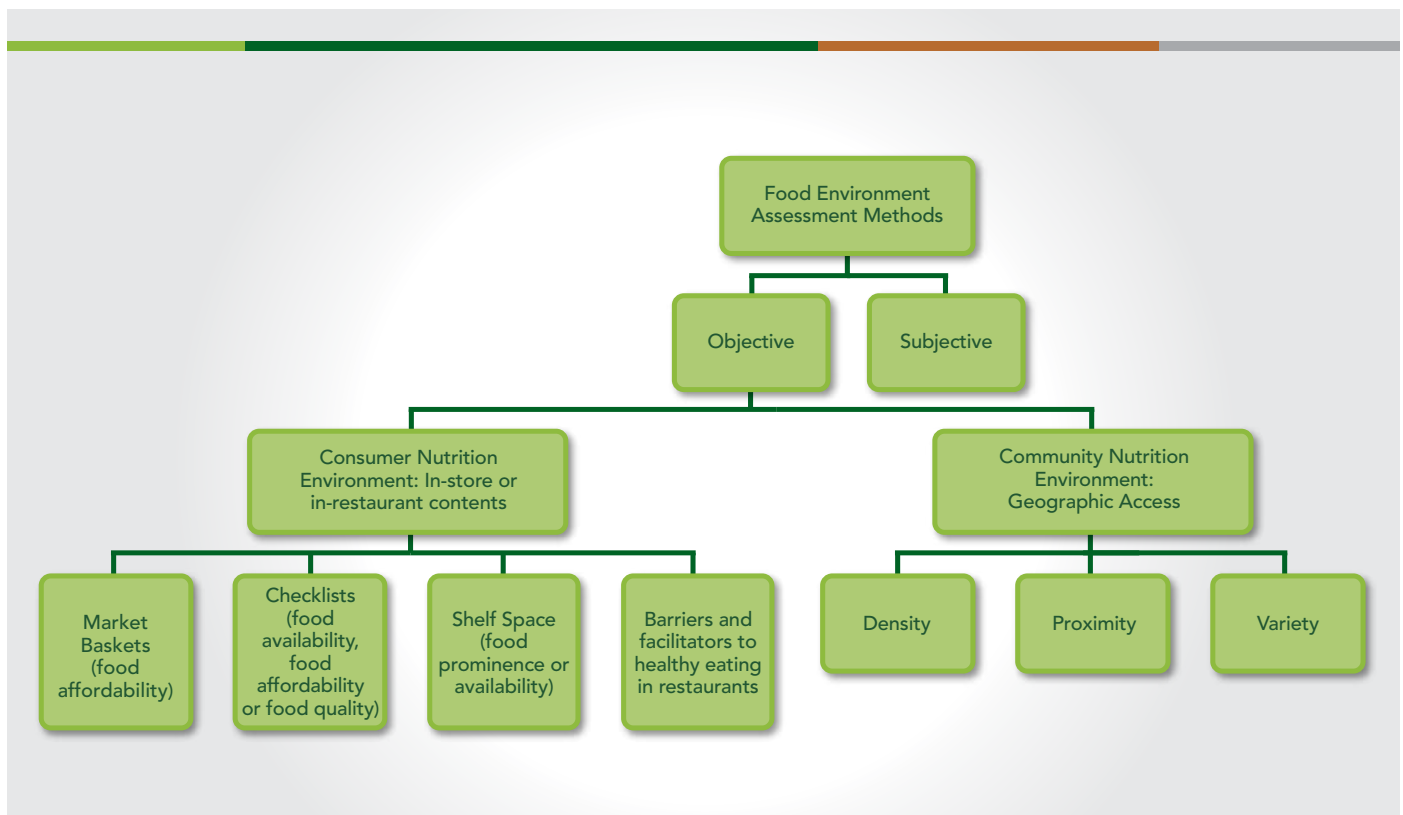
Food Environment Assessment Methods

Objective

Subjective

Consumer Nutrition Environment: In-store or in-restaurant contents

Community Nutrition Environment: Geographic Access

Market Baskets (food affordability)

Checklists (food availability, food affordability or food quality)

Shelf Space (food prominence or availability)

Barriers and facilitators to healthy eating in restaurants

Density

Proximity

Variety